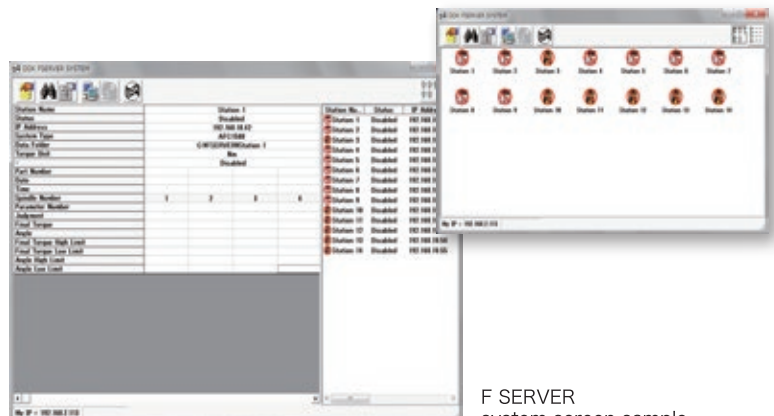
DDK FSERVER SYSTEM

Station Name | Station 1
Status | Disabled
IP Address | 192.168.10.42
System Type | AFC1500
Data Folder | C:\FSERVER\Station 1
Torque Unit | Nm
Disabled

Part Number
Date
Time
Spindle Number | 1 | 2 | 3 | 4
Parameter Number
Judgment
Final Torque
Angle
Final Torque High Limit
Final Torque Low Limit
Angle High Limit
Angle Low Limit

| Station No. | Status | IP Addr |
|---|---|---|
| Station 1 | Disabled | 192.168 |
| Station 2 | Disabled | 192.168 |
| Station 3 | Disabled | 192.168 |
| Station 4 | Disabled | 192.168 |
| Station 5 | Disabled | 192.168 |
| Station 6 | Disabled | 192.168 |
| Station 7 | Disabled | 192.168 |
| Station 8 | Disabled | 192.168 |
| Station 9 | Disabled | 192.168 |
| Station 10 | Disabled | 192.168 |
| Station 11 | Disabled | 192.168 |
| Station 12 | Disabled | 192.168 |
| Station 13 | Disabled | 192.168 |
| Station 14 | Disabled | 192.168 |

My IP = 192.168.2.110

DDK FSERVER SYSTEM

Station 1 Station 2 Station 3 Station 4 Station 5 Station 6 Station 7
Station 8 Station 9 Station 10 Station 11 Station 12 Station 13 Station 14

My IP = 192.168.2.110

F SERVER
system screen sample